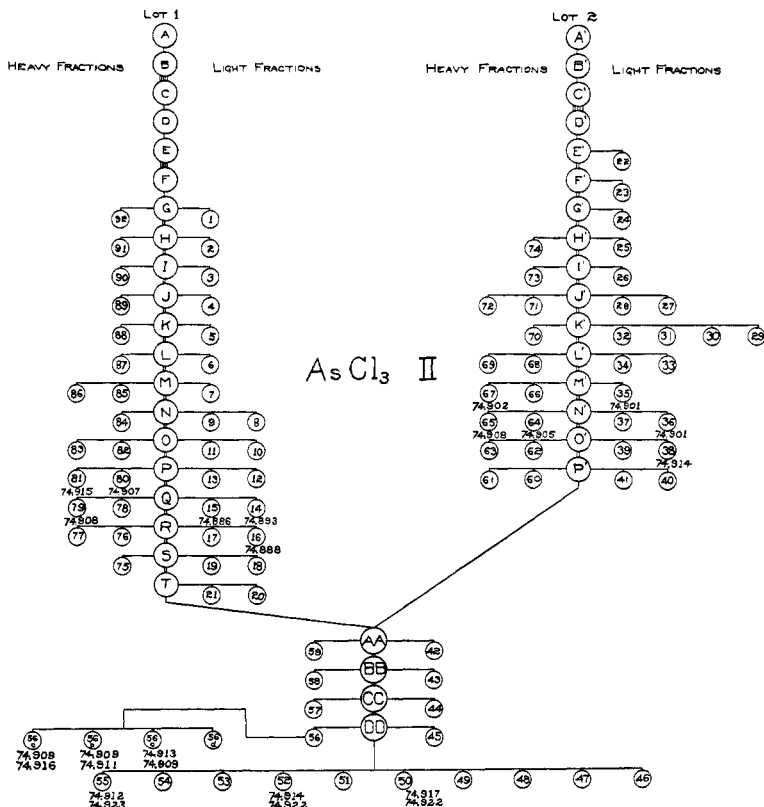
LOT 1

HEAVY FRACTIONS

LIGHT FRACTIONS

A
B
C
D
E
F
G
H
I
J
K
L
M
N
O
P
Q
R
S
T

92 1
91 2
90 3
89 4
88 5
87 6
86 85 7
84 9 8
83 82 11 10
81 80 13 12
74.915 74.907
79 78 15 14
74.908 74.886 74.893
77 76 17 16
74.888
75 19 18
21 20

LOT 2

HEAVY FRACTIONS

LIGHT FRACTIONS

A'
B'
C'
D'
E' 22
F' 23
G' 24
74 H' 25
73 I' 26
72 71 J' 28 27
70 K' 32 31 30 29
69 68 L' 34 33
67 66 M' 35
74.902 74.901
65 64 N' 37 36
74.908 74.905 74.901
63 62 O' 39 38
74.914
61 60 P' 41 40

As Cl$_3$ II

AA
59 42
BB
58 43
CC
57 44
DD
56 45

56 a
74.909
74.916
56 b
74.909
74.911
56 c
74.913
74.909
56 d

55 54 53 52 51 50 49 48 47 46
74.912
74.923
74.914
74.922
74.917
74.922